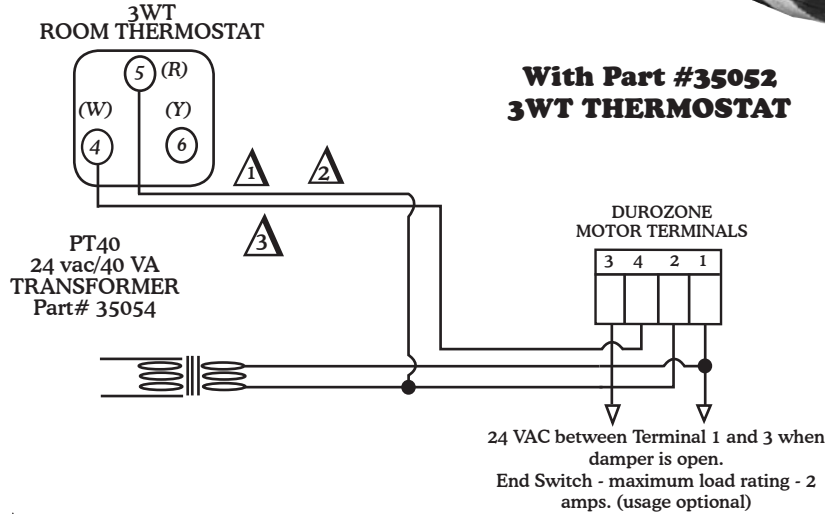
3WT
ROOM THERMOSTAT

5 (R)
(W)
(Y)
4
6

With Part #35052
3WT THERMOSTAT

1
2
3

PT40
24 vac/40 VA
TRANSFORMER
Part# 35054

DUROZONE
MOTOR TERMINALS

3 4 2 1

24 VAC between Terminal 1 and 3 when damper is open.
End Switch - maximum load rating - 2 amps. (usage optional)